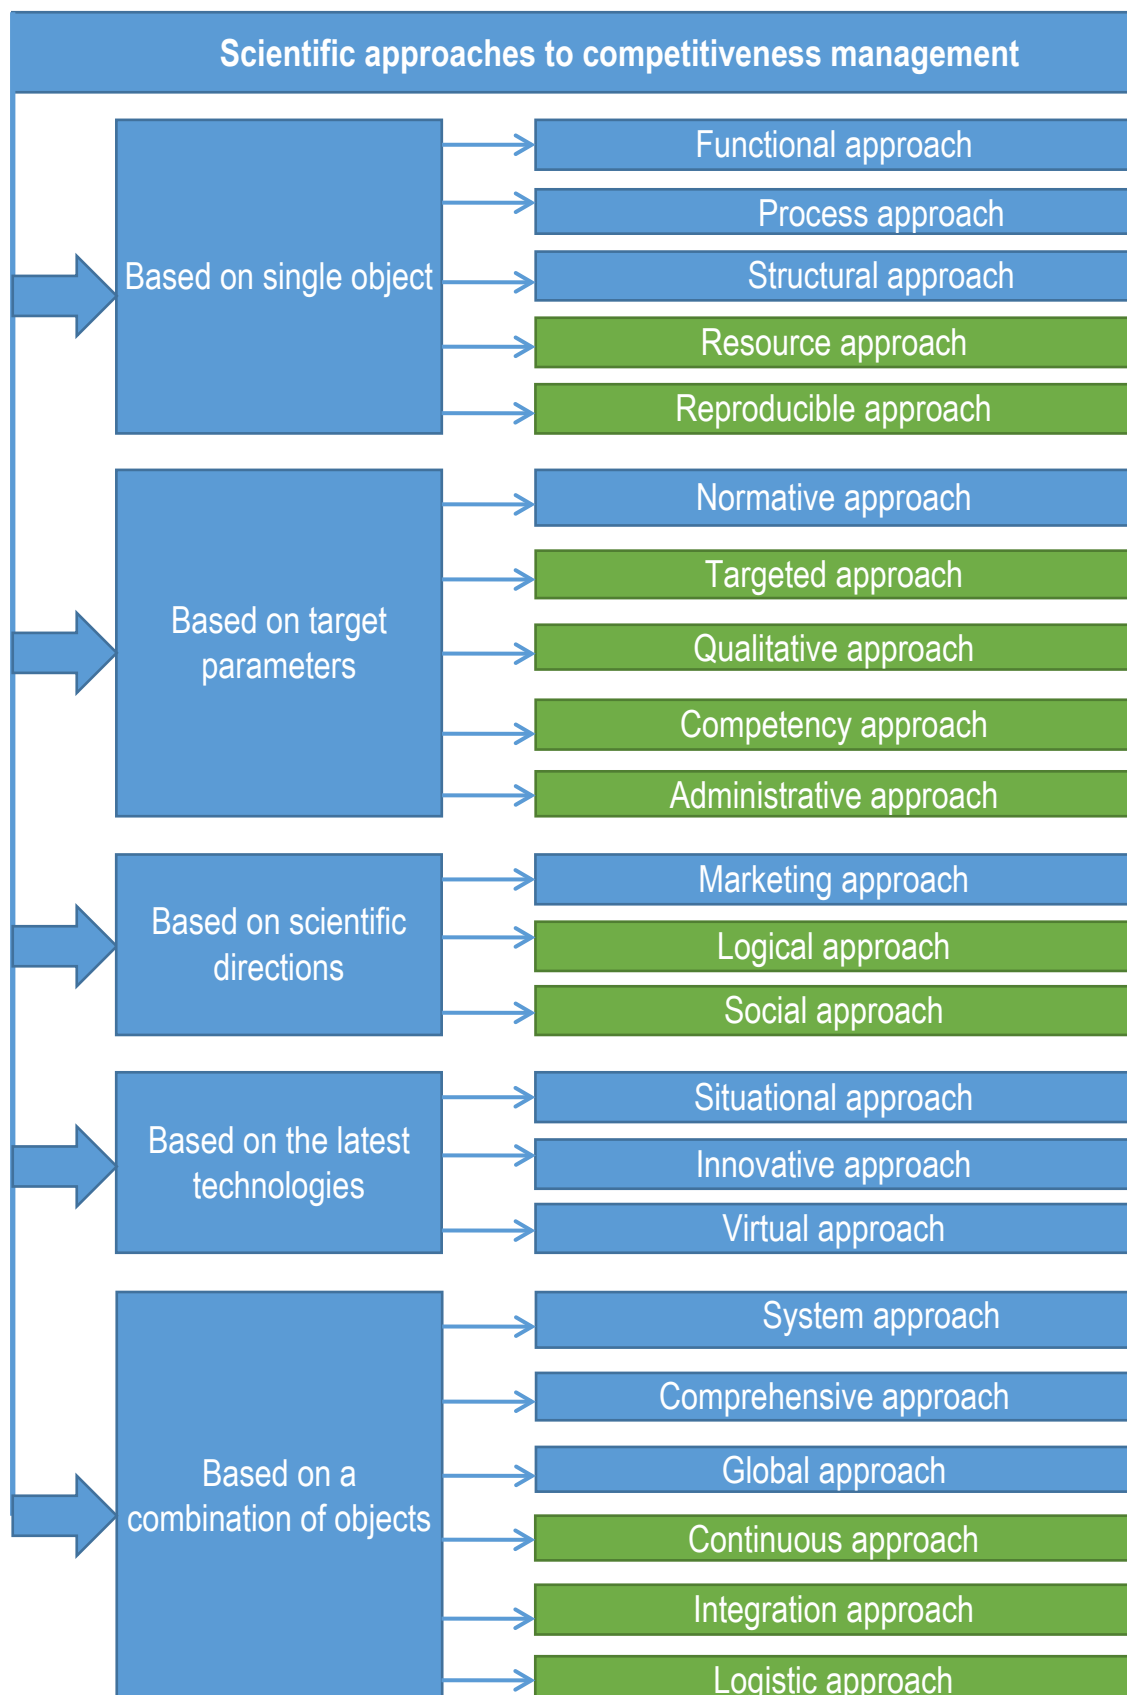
Scientific approaches to competitiveness management

Based on single object

Functional approach
Process approach
Structural approach
Resource approach
Reproducible approach

Based on target parameters

Normative approach
Targeted approach
Qualitative approach
Competency approach
Administrative approach

Based on scientific directions

Marketing approach
Logical approach
Social approach

Based on the latest technologies

Situational approach
Innovative approach
Virtual approach

Based on a combination of objects

System approach
Comprehensive approach
Global approach
Continuous approach
Integration approach
Logistic approach